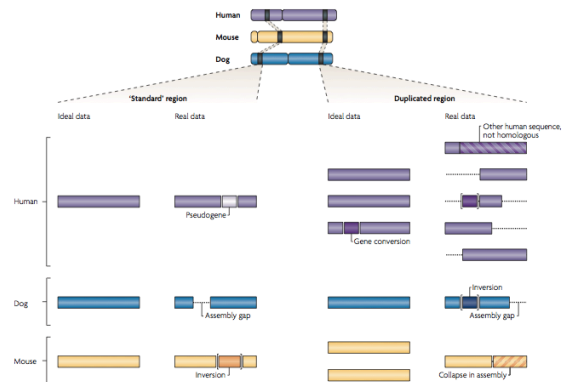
Human
Mouse
Dog

'Standard' region
Duplicated region

Ideal data
Real data
Ideal data
Real data

Other human sequence, not homologous

Human
Pseudogene
Gene conversion

Dog
Assembly gap
Inversion
Assembly gap

Mouse
Inversion
Collapse in assembly